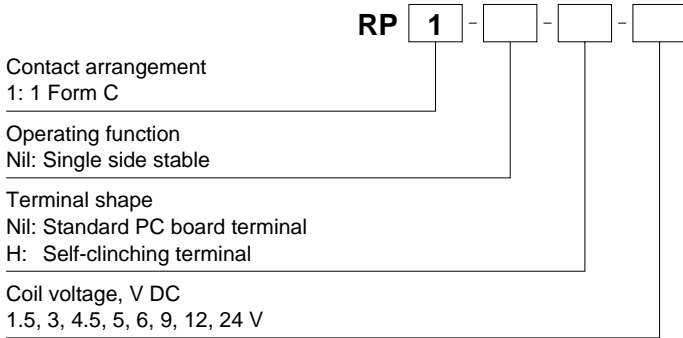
RP 1 - - -

Contact arrangement
1: 1 Form C

Operating function
Nil: Single side stable

Terminal shape
Nil: Standard PC board terminal
H: Self-clinching terminal

Coil voltage, V DC
1.5, 3, 4.5, 5, 6, 9, 12, 24 V